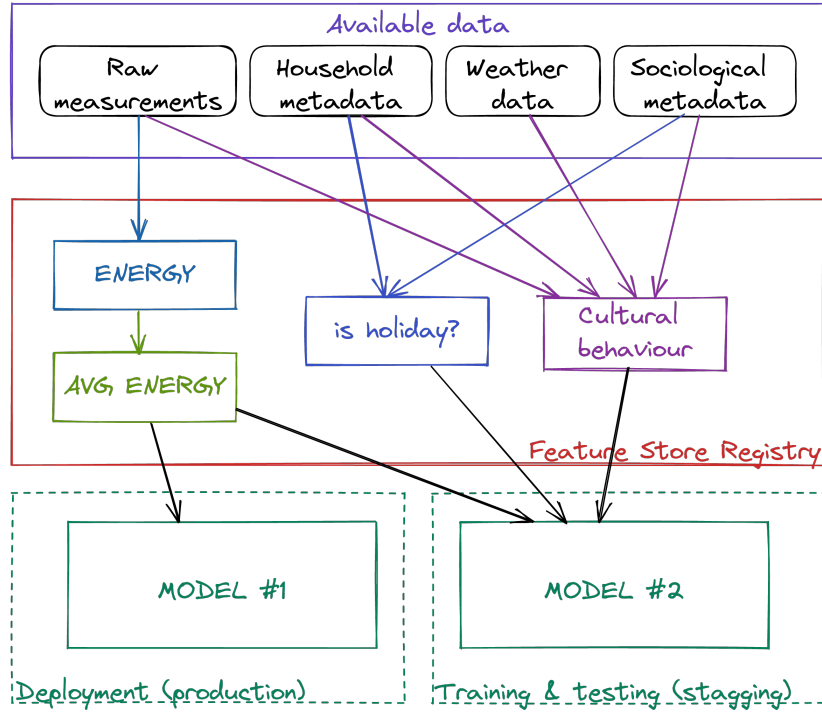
Available data

Raw measurements

Household metadata

Weather data

Sociological metadata

ENERGY

is holiday?

Cultural behaviour

AVG. ENERGY

Feature Store Registry

MODEL #1

MODEL #2

Deployment (production)

Training & testing (stagging)